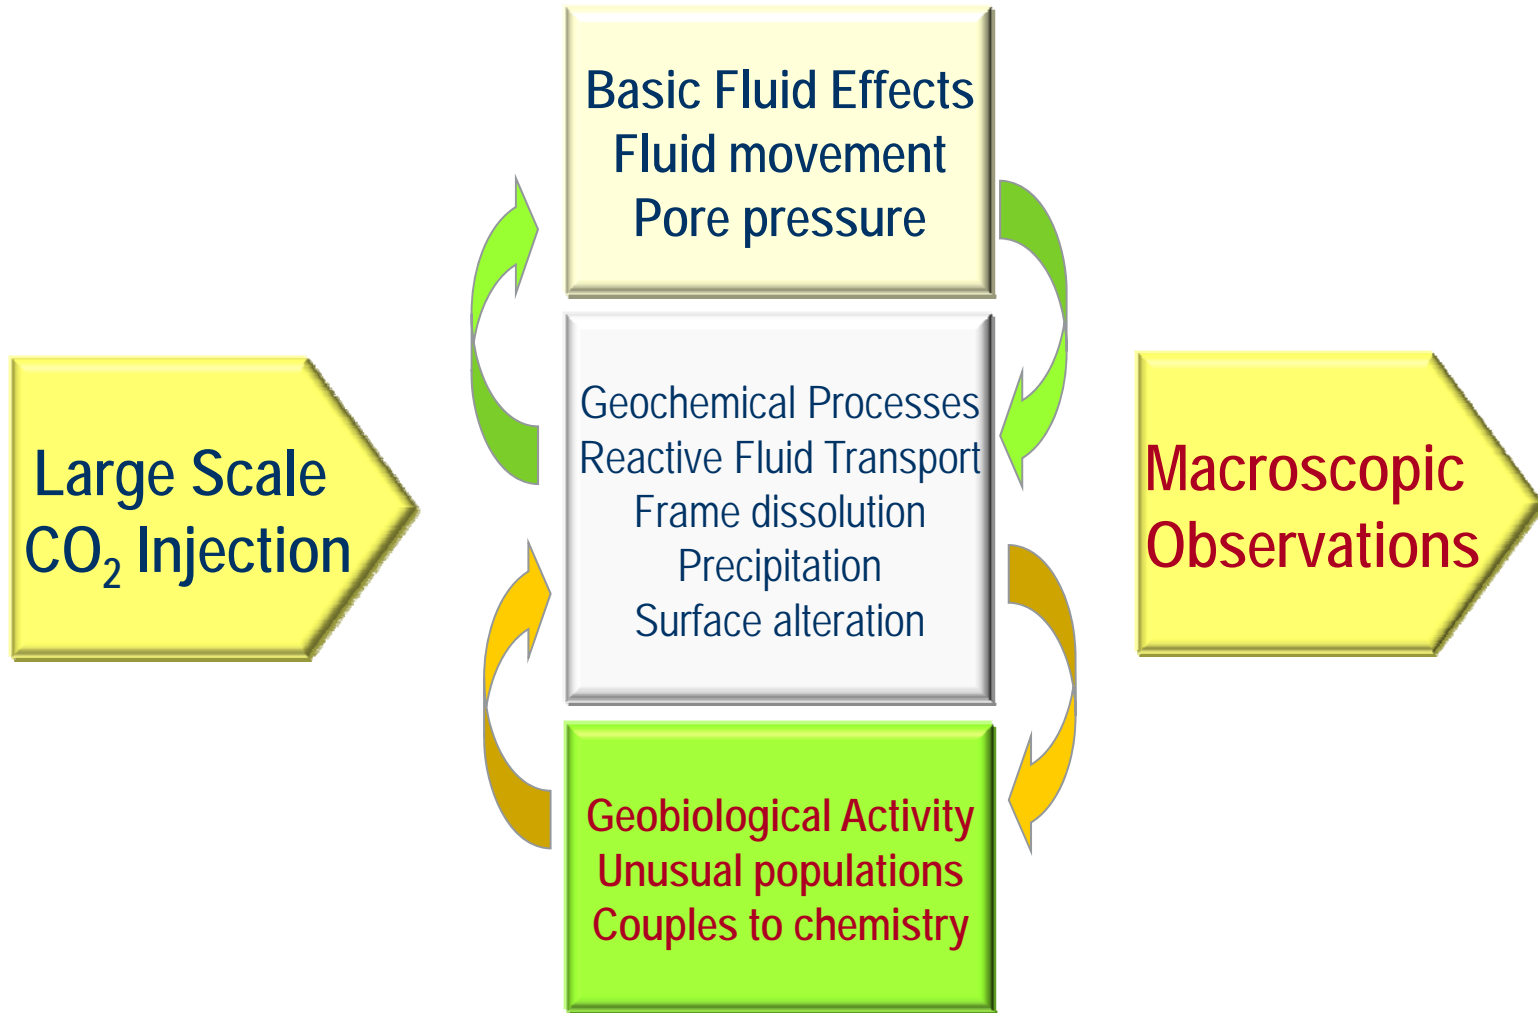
Large Scale
$CO_2$ Injection

Basic Fluid Effects
Fluid movement
Pore pressure

Geochemical Processes
Reactive Fluid Transport
Frame dissolution
Precipitation
Surface alteration

Geobiological Activity
Unusual populations
Couples to chemistry

Macroscopic
Observations